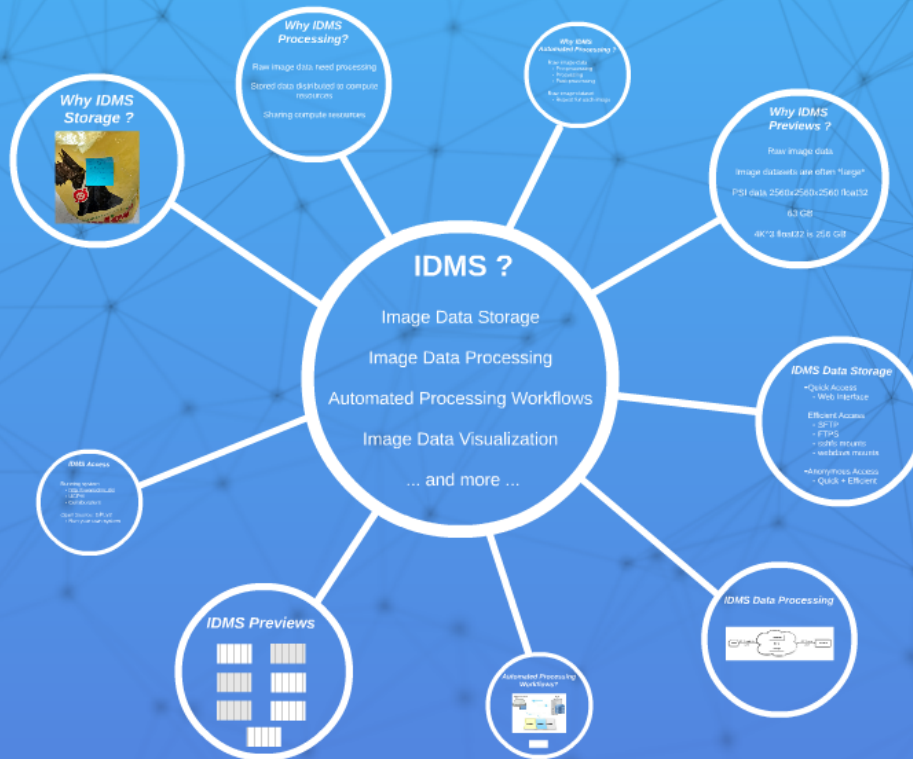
Why IDMS Storage ?

Why IDMS Processing?

Raw image data need processing

Stored data distributed to compute resources

Sharing compute resources

Why IDMS Automated Processing ?

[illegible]

Why IDMS Previews ?

Raw image data

Image datasets are often *large*

PSI data 2560x2560x2560 float32

63 GB

4K^3 float32 is 256 GB

IDMS ?

Image Data Storage

Image Data Processing

Automated Processing Workflows

Image Data Visualization

... and more ...

IDMS Data Storage

•Quick Access
- Web Interface

Efficient Access
- SFTP
- FTPS
- cifs mounts
- webdav mounts

•Anonymous Access
- Quick + Efficient

IDMS Access

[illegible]

IDMS Data Processing

IDMS Previews

Automated Processing Workflows*